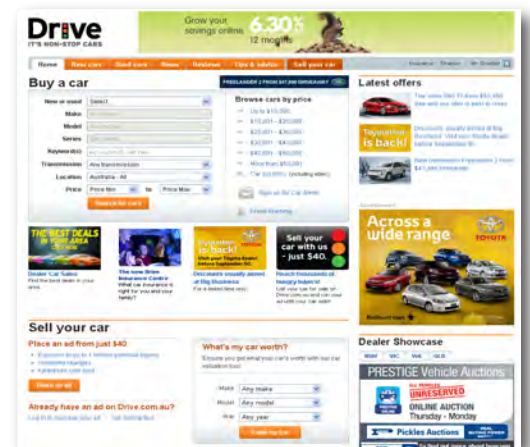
Drive
IT'S NON-STOP CARS

Grow your savings online 6.30% 12 months

Home New cars Used cars News Reviews Tips & advice Sell your car

Buy a car

New or used Select
Make
Model
Series
Keyword(s)
Transmission Any transmission
Location Australia - All
Price Price Min to Price Max
Search for cars

FREELANDER 2 FROM $47,990 DRIVEAWAY

Browse cars by price
Up to $10,000
$10,001 - $20,000
$20,001 - $30,000
$30,001 - $40,000
$40,001 - $50,000
More than $50,000
Car 60,000's (including older)

Sign up for Car Alerts

Email Warning

THE BEST DEALS IN YOUR AREA

Dealer Car Sales
Find the best deals in your area

The new Drive Insurance Centre
What car insurance is right for you and your family?

Toyotathon is back!
Discounts usually aimed at big business

Sell your car with us - just $40.
Reach thousands of hungry buyers!

Latest offers

Toyotathon is back!

Across a wide range

TOYOTA

Sell your car

Place an ad from just $40

Place an ad

Already have an ad on Drive.com.au?

What's my car worth?

Make Any make
Model Any model
Year Any year

Value my car

Dealer Showcase

NSW VIC WA QLD

PRESTIGE Vehicle Auctions

UNRESERVED
ONLINE AUCTION
Thursday - Monday

Pickles Auctions